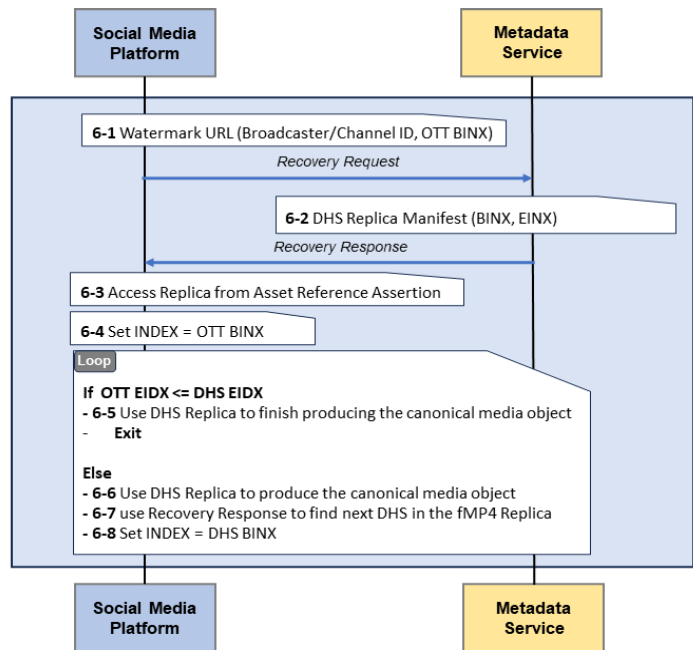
Social Media Platform

Metadata Service

6-1 Watermark URL (Broadcaster/Channel ID, OTT BINX)

Recovery Request

6-2 DHS Replica Manifest (BINX, EINX)

Recovery Response

6-3 Access Replica from Asset Reference Assertion

6-4 Set INDEX = OTT BINX

Loop

If OTT EIDX <= DHS EIDX
- 6-5 Use DHS Replica to finish producing the canonical media object
- Exit

Else
- 6-6 Use DHS Replica to produce the canonical media object
- 6-7 use Recovery Response to find next DHS in the fMP4 Replica
- 6-8 Set INDEX = DHS BINX

Social Media Platform

Metadata Service